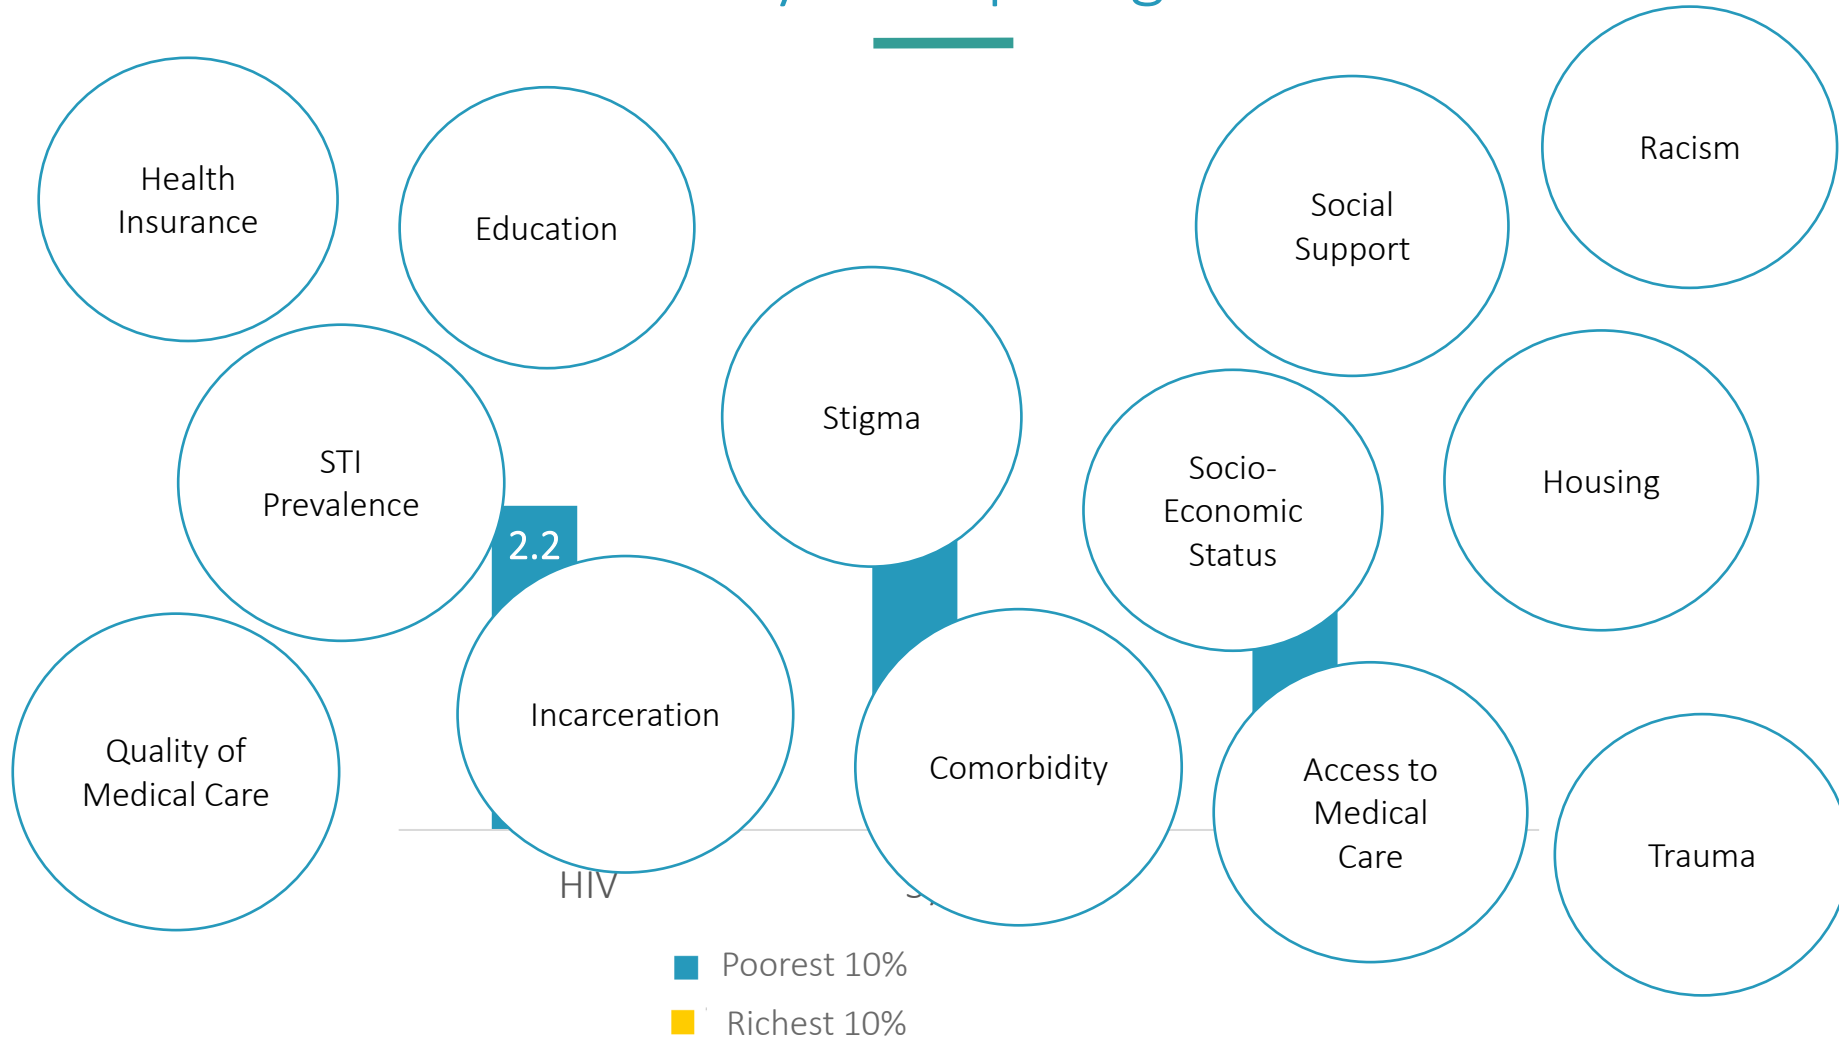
Health Insurance

Education

Social Support

Racism

STI Prevalence

Stigma

Socio-Economic Status

Housing

2.2

Quality of Medical Care

Incarceration

Comorbidity

Access to Medical Care

Trauma

HIV

Poorest 10%

Richest 10%